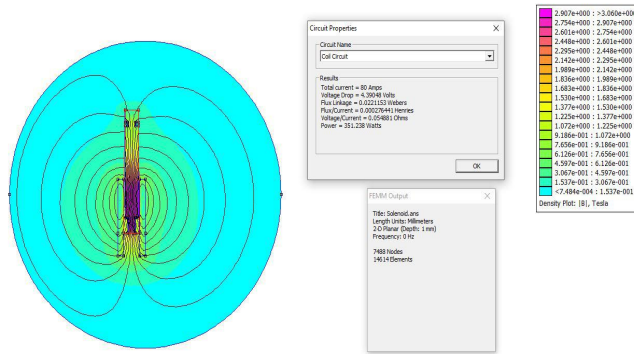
Circuit Properties

Circuit Name
Coil Circuit

Results
Total current = 80 Amps
Voltage Drop = 4.39048 Volts
Flux Linkage = 0.0221153 Webers
Flux/Current = 0.000276441 Henries
Voltage/Current = 0.054881 Ohms
Power = 351.238 Watts

OK

FEMM Output

Title: Solenoid.ans
Length Units: Millimeters
2-D Planar (Depth: 1 mm)
Frequency: 0 Hz

7488 Nodes
14614 Elements

| |
|---|
| 2.907e+000 : >3.060e+000 |
| 2.754e+000 : 2.907e+000 |
| 2.601e+000 : 2.754e+000 |
| 2.448e+000 : 2.601e+000 |
| 2.295e+000 : 2.448e+000 |
| 2.142e+000 : 2.295e+000 |
| 1.989e+000 : 2.142e+000 |
| 1.836e+000 : 1.989e+000 |
| 1.683e+000 : 1.836e+000 |
| 1.530e+000 : 1.683e+000 |
| 1.377e+000 : 1.530e+000 |
| 1.225e+000 : 1.377e+000 |
| 1.072e+000 : 1.225e+000 |
| 9.186e-001 : 1.072e+000 |
| 7.656e-001 : 9.186e-001 |
| 6.126e-001 : 7.656e-001 |
| 4.597e-001 : 6.126e-001 |
| 3.067e-001 : 4.597e-001 |
| 1.537e-001 : 3.067e-001 |
| <7.484e-004 : 1.537e-001 |

Density Plot: |B|, Tesla